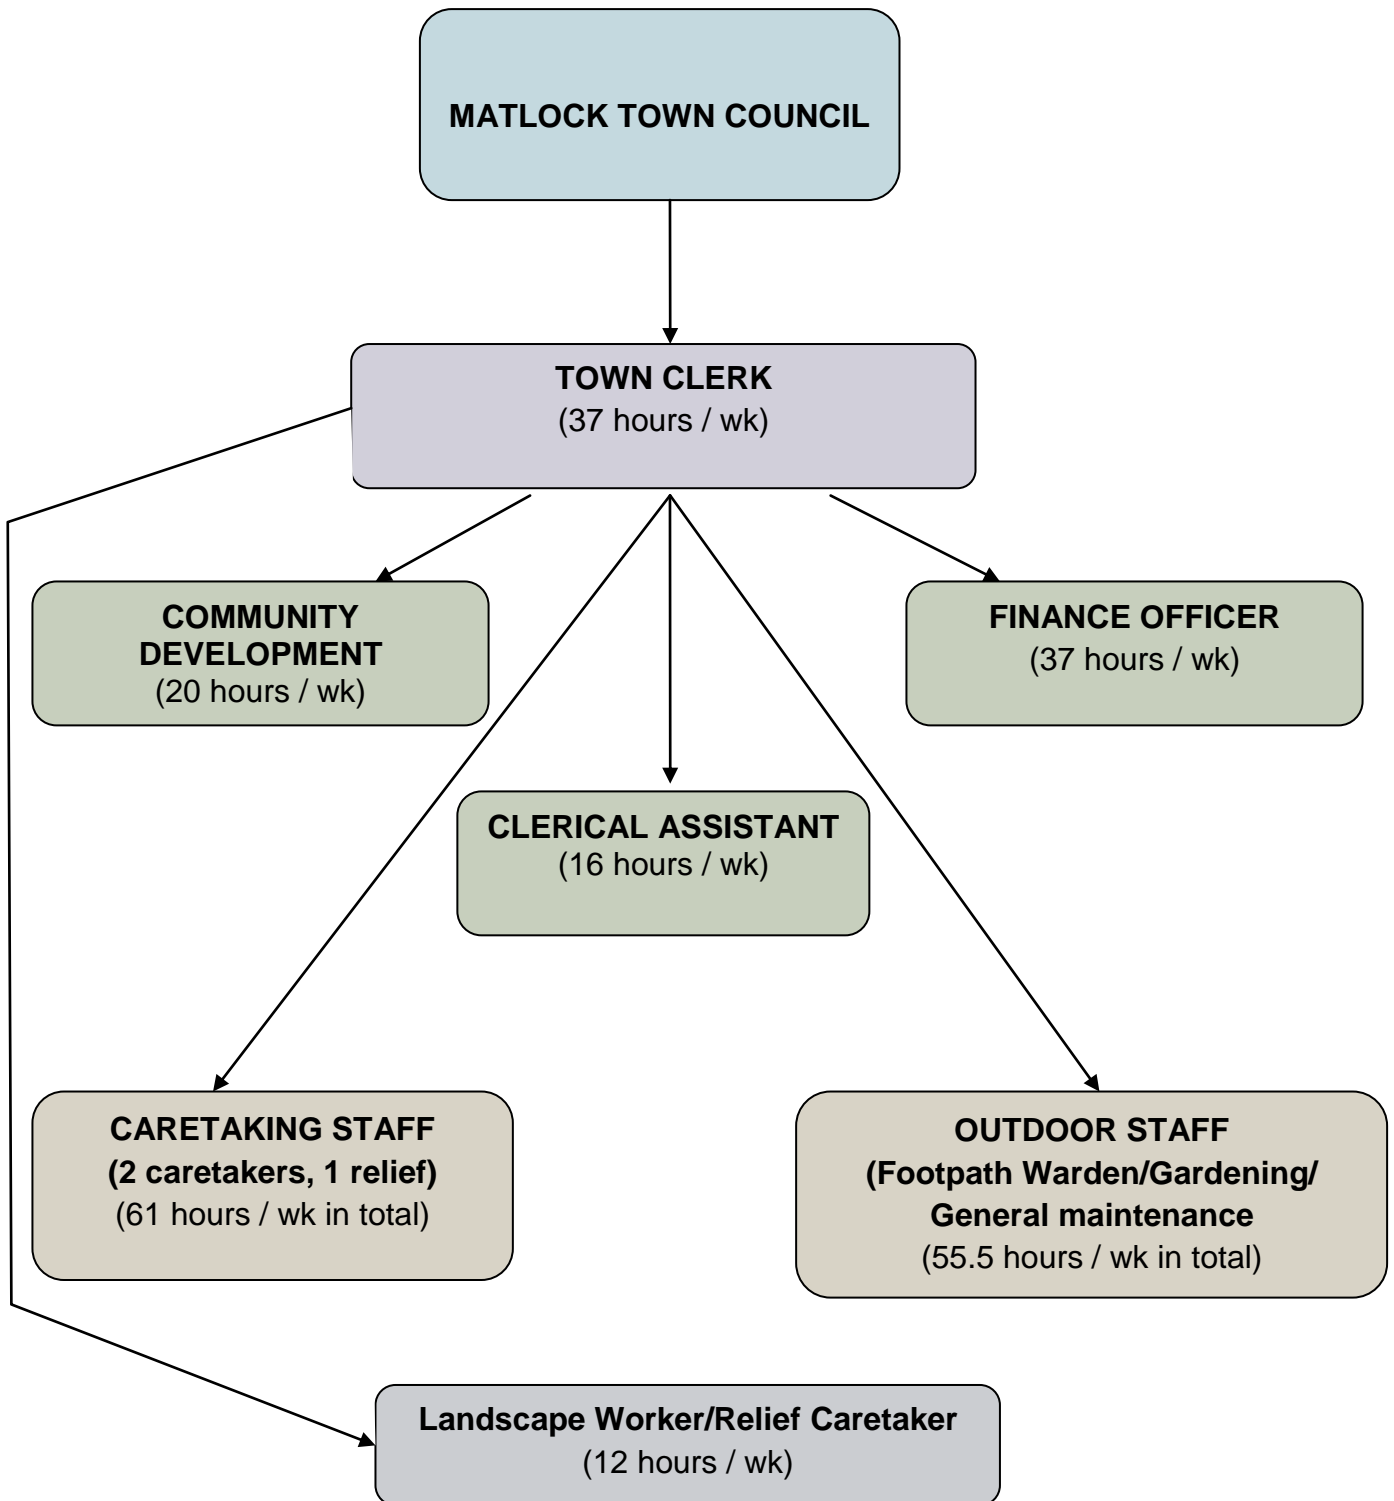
MATLOCK TOWN COUNCIL

TOWN CLERK
(37 hours / wk)

COMMUNITY DEVELOPMENT
(20 hours / wk)

FINANCE OFFICER
(37 hours / wk)

CLERICAL ASSISTANT
(16 hours / wk)

CARETAKING STAFF
(2 caretakers, 1 relief)
(61 hours / wk in total)

OUTDOOR STAFF
(Footpath Warden/Gardening/ General maintenance
(55.5 hours / wk in total)

Landscape Worker/Relief Caretaker
(12 hours / wk)